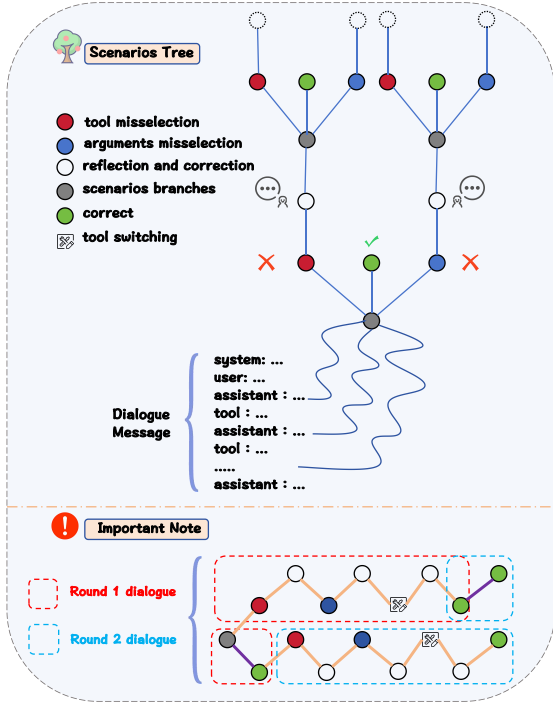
Scenarios Tree

tool misselection
arguments misselection
reflection and correction
scenarios branches
correct
tool switching

Dialogue Message

system: ...
user: ...
assistant : ...
tool : ...
assistant : ...
tool : ...
.....
assistant : ...

Important Note

Round 1 dialogue
Round 2 dialogue